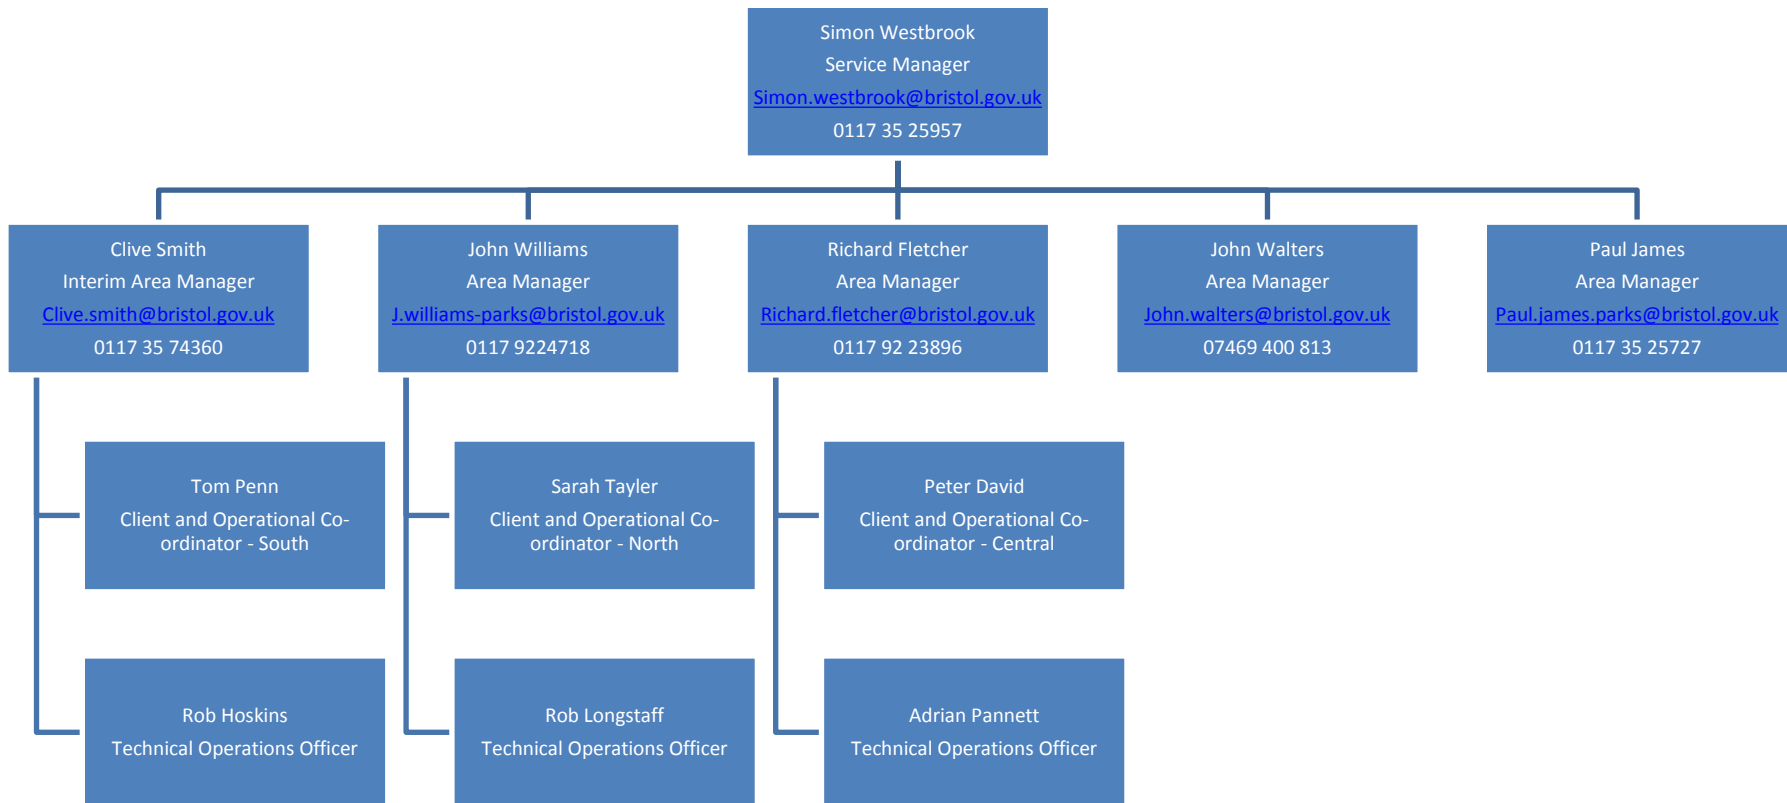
Simon Westbrook
Service Manager
Simon.westbrook@bristol.gov.uk
0117 35 25957

Clive Smith
Interim Area Manager
Clive.smith@bristol.gov.uk
0117 35 74360

John Williams
Area Manager
J.williams-parks@bristol.gov.uk
0117 9224718

Richard Fletcher
Area Manager
Richard.fletcher@bristol.gov.uk
0117 92 23896

John Walters
Area Manager
John.walters@bristol.gov.uk
07469 400 813

Paul James
Area Manager
Paul.james.parks@bristol.gov.uk
0117 35 25727

Tom Penn
Client and Operational Co-ordinator - South

Sarah Tayler
Client and Operational Co-ordinator - North

Peter David
Client and Operational Co-ordinator - Central

Rob Hoskins
Technical Operations Officer

Rob Longstaff
Technical Operations Officer

Adrian Pannett
Technical Operations Officer